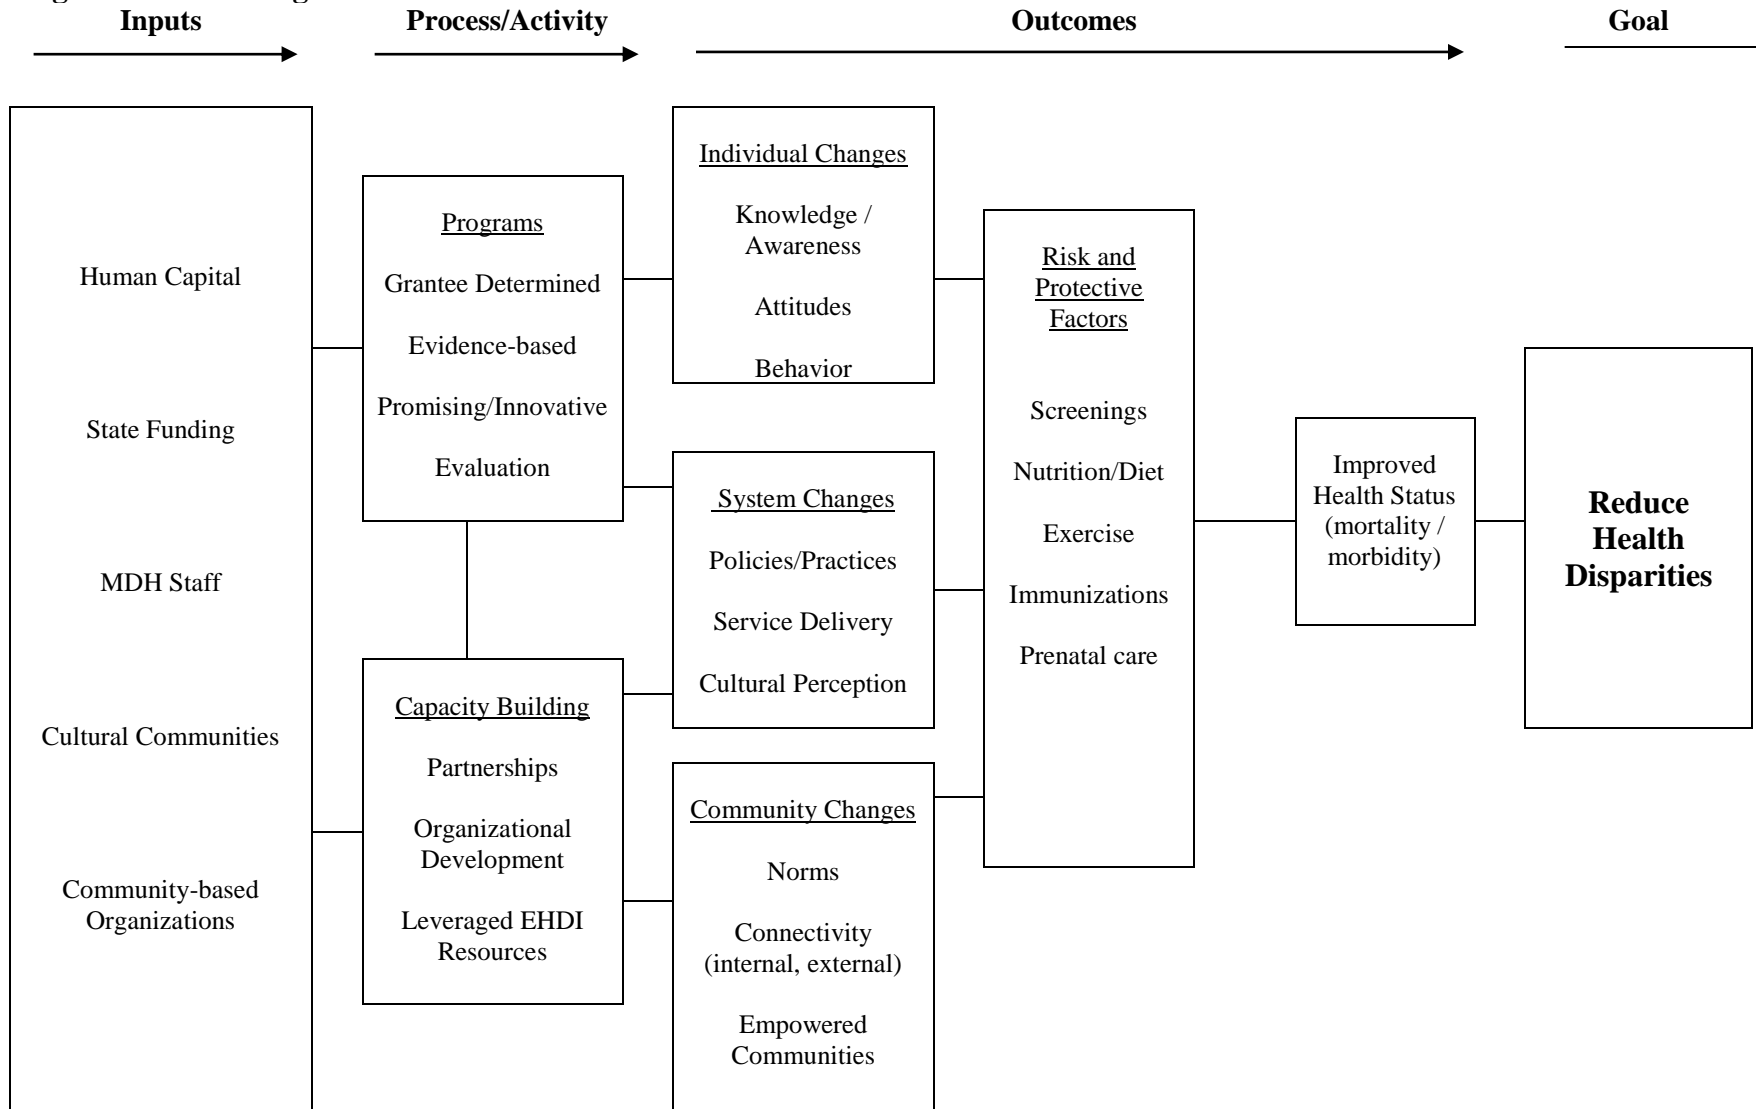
Inputs

Process/Activity

Outcomes

Goal

Human Capital

State Funding

MDH Staff

Cultural Communities

Community-based Organizations

Programs

Grantee Determined

Evidence-based

Promising/Innovative

Evaluation

Capacity Building

Partnerships

Organizational Development

Leveraged EHDI Resources

Individual Changes

Knowledge / Awareness

Attitudes

Behavior

System Changes

Policies/Practices

Service Delivery

Cultural Perception

Community Changes

Norms

Connectivity (internal, external)

Empowered Communities

Risk and Protective Factors

Screenings

Nutrition/Diet

Exercise

Immunizations

Prenatal care

Improved Health Status (mortality / morbidity)

Reduce Health Disparities